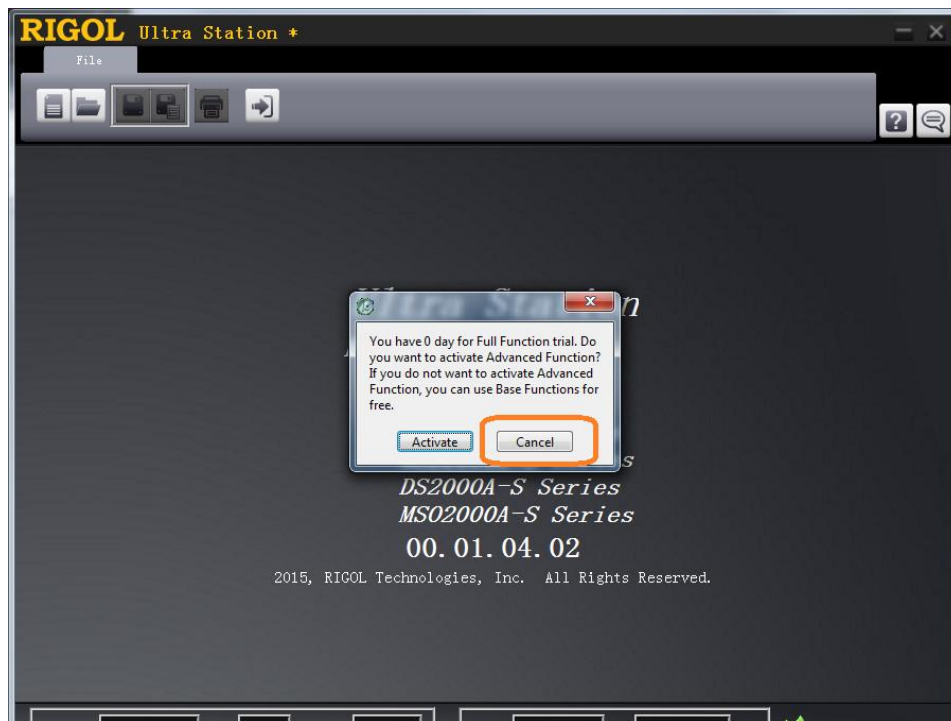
RIGOL Ultra Station *

File

You have 0 day for Full Function trial. Do you want to activate Advanced Function? If you do not want to activate Advanced Function, you can use Base Functions for free.

Activate

Cancel

DS2000A-S Series
MSO2000A-S Series
00.01.04.02
2015, RIGOL Technologies, Inc. All Rights Reserved.